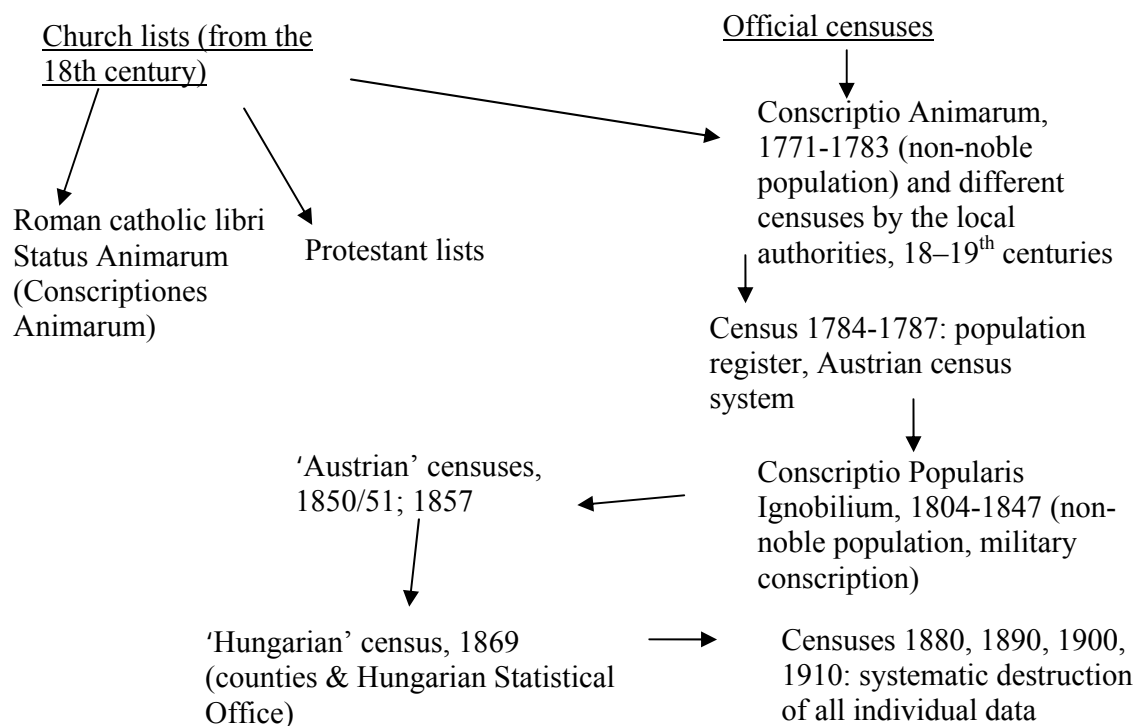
Church lists (from the 18th century)

Official censuses

Roman catholic libri Status Animarum (Conscriptiones Animarum)

Protestant lists

Conscriptio Animarum, 1771-1783 (non-noble population) and different censuses by the local authorities, 18–19$^{th}$ centuries

Census 1784-1787: population register, Austrian census system

'Austrian' censuses, 1850/51; 1857

Conscriptio Popularis Ignobilium, 1804-1847 (non-noble population, military conscription)

'Hungarian' census, 1869 (counties & Hungarian Statistical Office)

Censuses 1880, 1890, 1900, 1910: systematic destruction of all individual data